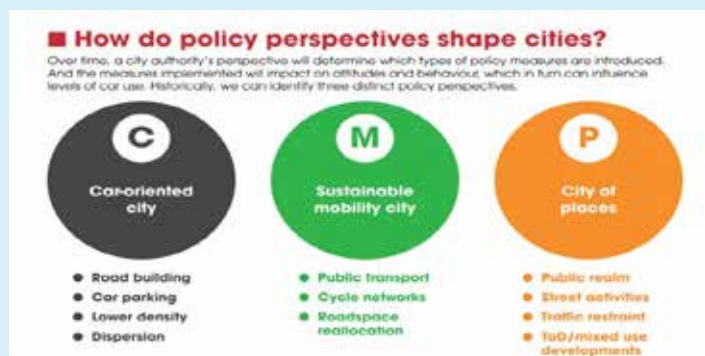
How do policy perspectives shape cities?

Over time, a city authority's perspective will determine which types of policy measures are introduced. And the measures implemented will impact on attitudes and behaviour, which in turn can influence levels of car use. Historically, we can identify three distinct policy perspectives.

C

Car-oriented city

- Road building
- Car parking
- Lower density
- Dispersion

M

Sustainable mobility city

- Public transport
- Cycle networks
- Roadspace reallocation

P

City of places

- Public realm
- Street activities
- Traffic restraint
- ToD/mixed use developments